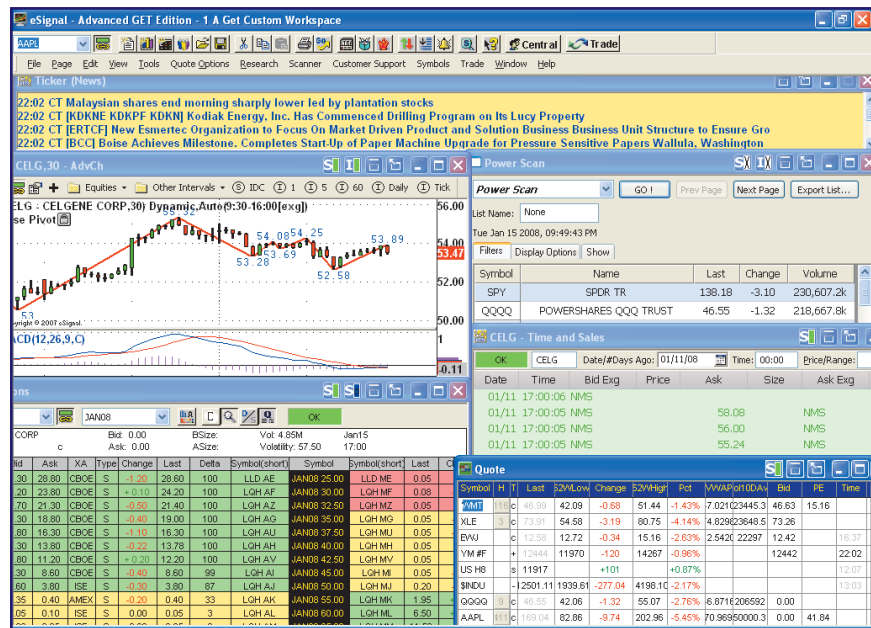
eSignal - Advanced GET Edition - 1 A Get Custom Workspace

AAPL

Central Trade

File Page Edit View Tools Quote Options Research Scanner Customer Support Symbols Trade Window Help

Ticker (News)

22:02 CT Malaysian shares end morning sharply lower led by plantation stocks
22:02 CT [KDKNE KDKPF KDKN] Kodiak Energy, Inc. Has Commenced Drilling Program on Its Lucy Property
22:02 CT [ERTCF] New Esmertec Organization to Focus On Market Driven Product and Solution Business Business Unit Structure to Ensure Gro
22:02 CT [BCC] Boise Achieves Milestone. Completes Start-Up of Paper Machine Upgrade for Pressure Sensitive Papers Wallula, Washington

CELG,30 - AdvCh

Equities Other Intervals IDC 1 5 60 Daily Tick

ELG - CELGENE CORP,30) Dynamic,Auto(9:30-16:00[exg])
se Pivot

56.00
54.08 54.25
53.28 53.69
52.58
53.89
54.00
53.47
52.00
50.00
53
yright © 2007 eSignal.
ACD(12,26,9,C)
-0.11

Power Scan

Power Scan GO ! Prev Page Next Page Export List...

List Name: None

Tue Jan 15 2008, 09:49:43 PM

Filters Display Options Show

| Symbol | Name | Last | Change | Volume |
|---|---|---|---|---|
| SPY | SPDR TR | 138.18 | -3.10 | 230,607.2k |
| QQQQ | POWERSHARES QQQ TRUST | 46.55 | -1.32 | 218,667.8k |

CELG - Time and Sales

OK CELG Date/#Days Ago: 01/11/08 Time: 00:00 Price/Range:

| Date | Time | Bid Exg | Price | Ask | Size | Ask Exg |
|---|---|---|---|---|---|---|
| 01/11 | 17:00:06 | NMS | | | | |
| 01/11 | 17:00:05 | NMS | | 58.08 | | NMS |
| 01/11 | 17:00:05 | NMS | | 56.00 | | NMS |
| 01/11 | 17:00:05 | NMS | | 55.24 | | NMS |

ons

JAN08 OK

CORP Bid: 0.00 BSize: Vol: 4.85M Jan15
c Ask: 0.00 ASize: Volatility: 57.50 17:00

| id | Ask | XA | Type | Change | Last | Delta | Symbol(short) | Symbol | Symbol(short) | C |
|---|---|---|---|---|---|---|---|---|---|---|
| .30 | 28.80 | CBOE | S | -1.20 | 28.60 | 100 | LLD AE | JAN08 25.00 | LLD ME | 0.05 |
| .30 | 23.80 | CBOE | S | +0.10 | 24.20 | 100 | LQH AF | JAN08 30.00 | LQH MF | 0.08 |
| .70 | 21.30 | CBOE | S | -0.50 | 21.40 | 100 | LQH AZ | JAN08 32.50 | LQH MZ | 0.05 |
| .30 | 18.80 | CBOE | S | -0.40 | 19.00 | 100 | LQH AG | JAN08 35.00 | LQH MG | 0.05 |
| .80 | 16.30 | CBOE | S | -1.10 | 16.30 | 100 | LQH AU | JAN08 37.50 | LQH MU | 0.05 |
| .80 | 13.80 | CBOE | S | -0.22 | 13.78 | 100 | LQH AH | JAN08 40.00 | LQH MH | 0.05 |
| .80 | 11.20 | CBOE | S | +0.20 | 12.20 | 100 | LQH AV | JAN08 42.50 | LQH MV | 0.05 |
| .30 | 8.60 | CBOE | S | -0.40 | 8.60 | 99 | LQH AI | JAN08 45.00 | LQH MI | 0.05 |
| .60 | 3.80 | ISE | S | -0.30 | 3.80 | 87 | LQH AJ | JAN08 50.00 | LQH MJ | 0.05 |
| .35 | 0.40 | AMEX | S | -0.20 | 0.40 | 33 | LQH AK | JAN08 55.00 | LQH MK | 1.95 |
| .05 | 0.10 | ISE | S | 0.00 | 0.05 | 3 | LQH AL | JAN08 60.00 | LQH ML | 6.50 |

Quote

| Symbol | H | T | Last | 52WLow | Change | 52WHigh | Pct | VWAP | 10DAv | Bid | PE | Time |
|---|---|---|---|---|---|---|---|---|---|---|---|---|
| WMT | 110 | c | 46.99 | 42.09 | -0.68 | 51.44 | -1.43% | 47.0210 | 23445.3 | 46.63 | 15.16 | |
| XLE | 5 | c | 73.91 | 54.58 | -3.19 | 80.75 | -4.14% | 74.8298 | 23648.5 | 73.26 | | |
| EWJ | 6 | c | 12.58 | 12.72 | -0.34 | 15.16 | -2.63% | 12.5420 | 22297 | 12.42 | | 16:37 |
| YM #F | | + | 12444 | 11970 | -120 | 14267 | -0.96% | | | 12442 | | 22:02 |
| US H8 | | s | 11917 | | +101 | | +0.87% | | | | | 17:00 |
| $INDU | | - | 12501.11 | 11939.61 | -277.04 | 14198.10 | -2.17% | | | | | 13:03 |
| QQQQ | 9 | c | 46.55 | 42.06 | -1.32 | 55.07 | -2.76% | 46.8716 | 206592 | 0.00 | | |
| AAPL | 11 | c | 169.04 | 82.86 | -9.74 | 202.96 | -5.45% | 170.9695 | 50000.3 | 0.00 | 41.84 | |